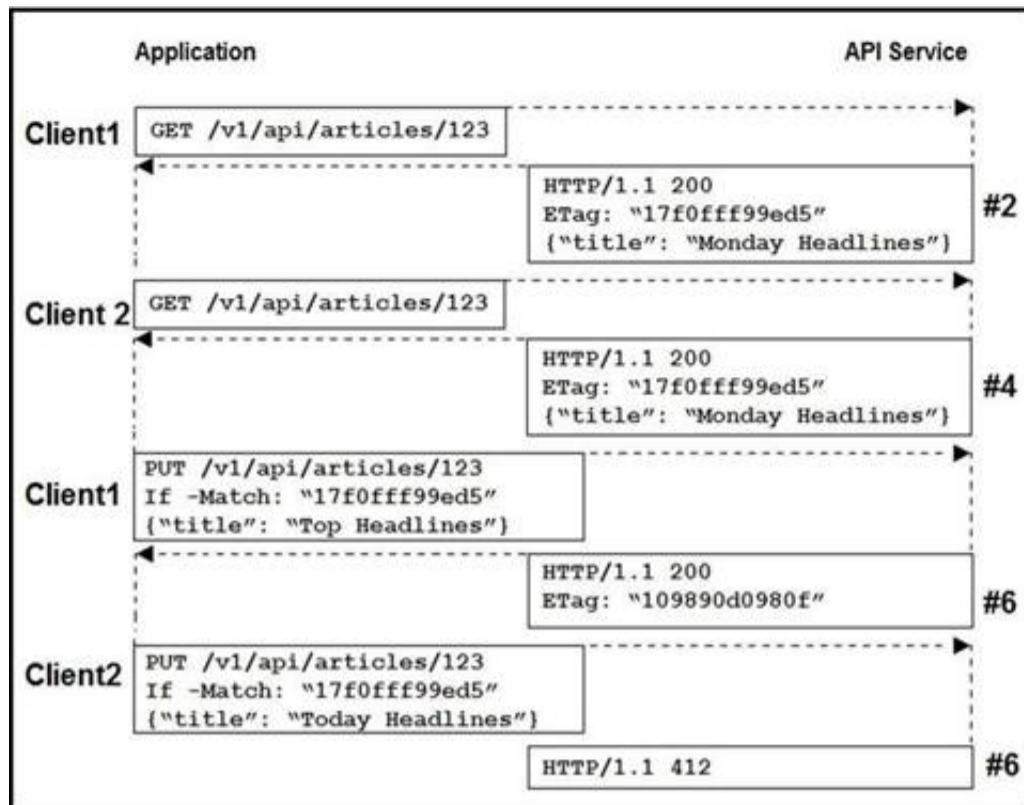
Application

API Service

Client1
GET /v1/api/articles/123

HTTP/1.1 200
ETag: "17f0fff99ed5"
{"title": "Monday Headlines"}
#2

Client 2
GET /v1/api/articles/123

HTTP/1.1 200
ETag: "17f0fff99ed5"
{"title": "Monday Headlines"}
#4

Client1
PUT /v1/api/articles/123
If -Match: "17f0fff99ed5"
{"title": "Top Headlines"}

HTTP/1.1 200
ETag: "109890d0980f"
#6

Client2
PUT /v1/api/articles/123
If -Match: "17f0fff99ed5"
{"title": "Today Headlines"}

HTTP/1.1 412
#6